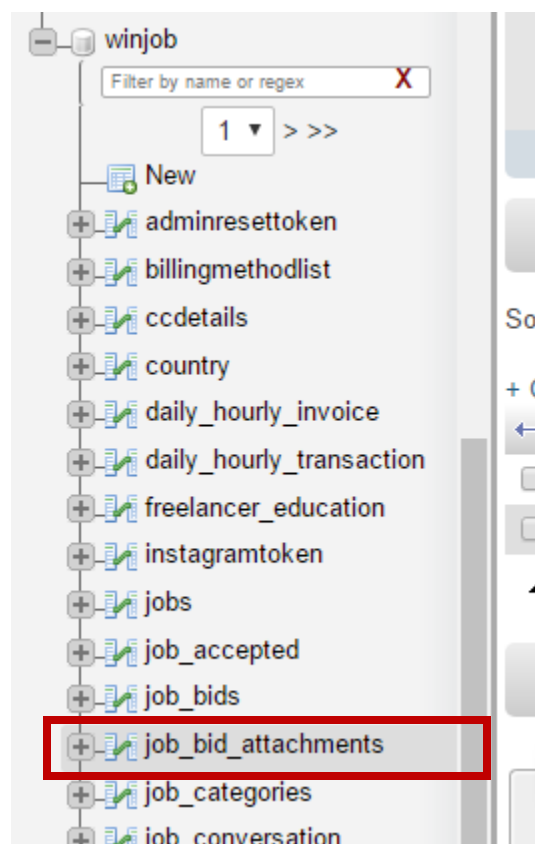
winjob

Filter by name or regex X

1 ▼ > >>

New

adminresettoken

billingmethodlist

ccdetails

country

daily_hourly_invoice

daily_hourly_transaction

freelancer_education

instagramtoken

jobs

job_accepted

job_bids

job_bid_attachments

job_categories

job_conversation

So

+ C